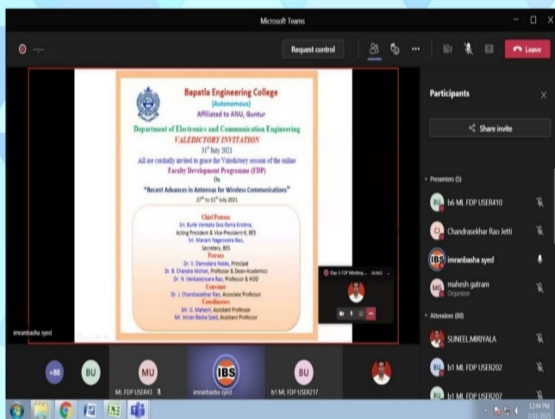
Microsoft Teams

Request control

Leave

Bapatla Engineering College
(Autonomous)
Affiliated to ANU, Guntur

Department of Electronics and Communication Engineering
VALEDICTORY INVITATION
31st July 2021

All are cordially invited to grace the Valedictory session of the online Faculty Development Programme (FDP)
On
"Recent Advances in Antennas for Wireless Communications"
27th to 31st July 2021

Chief Patron
Sri. Burle Venkata Siva Rama Krishna,
Acting President & Vice-President II, BES
Sri. Nerram Nageswara Rao,
Secretary, BES

Patrons
Dr. V. Damodara Naidu, Principal
Dr. B. Chandra Mohan, Professor & Dean-Academics
Dr. N. Venkateswara Rao, Professor & HOD

Convener
Dr. J. Chandrasekhar Rao, Associate Professor

Coordinators
Mr. G. Mahesh, Assistant Professor
Mr. Imran Basha Syed, Assistant Professor

imranbasha syed

Participants

Share invite

Presenters (5)

b6 ML FDP USER410

Chandrasekhar Rao Jetti

imranbasha syed

mahesh gatram
Organizer

Attendees (88)

SUNEEL MIRIYALA

b1 ML FDP USER202

b1 ML FDP USER207

+88

BU

MU
ML FDP USER43

IBS
imranbasha syed

BU
b1 ML FDP USER217

12:44 PM
7/31/2021